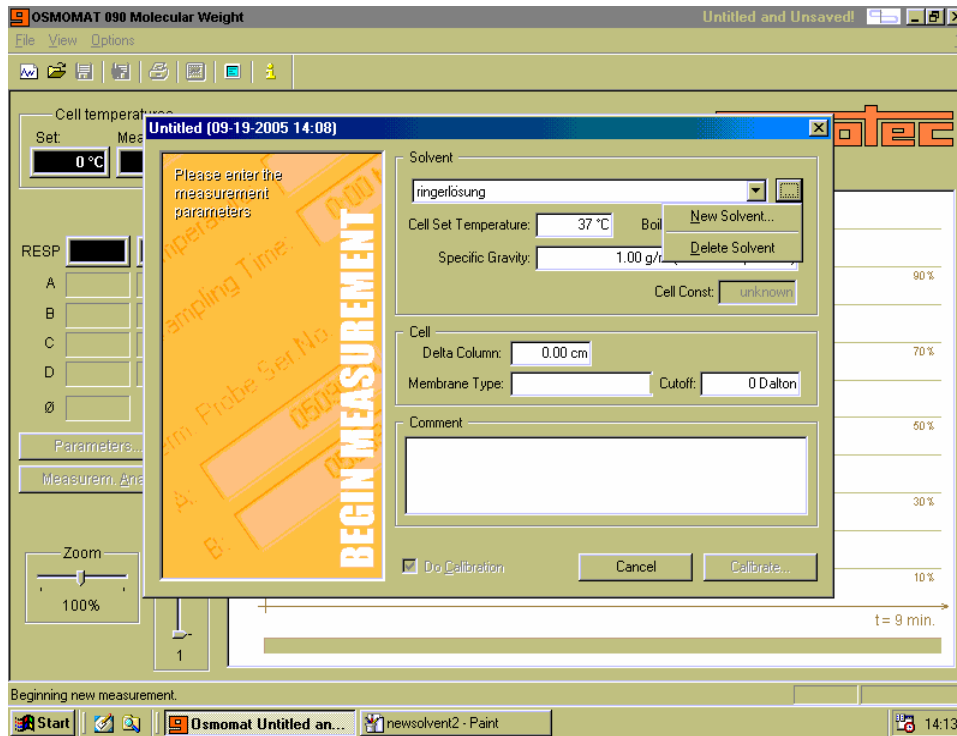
OSMOMAT 090 Molecular Weight
Untitled and Unsaved!
File View Options

Cell temperatures
Set: Mea
0 °C

RESP
A
B
C
D
Ø

Parameters...
Measurem. Ana

Zoom
100%

1

Untitled (09-19-2005 14:08)

Please enter the measurement parameters

BEGIN MEASUREMENT

Sampling Time:
Perm. Probe Set No
A:
B:

Solvent
ringerlösung
New Solvent...
Delete Solvent
Cell Set Temperature: 37 °C Boil
Specific Gravity: 1.00 g/
Cell Const: unknown

Cell
Delta Column: 0.00 cm
Membrane Type: Cutoff: 0 Dalton

Comment

Do Calibration Cancel Calibrate...

otec

90 %
70 %
50 %
30 %
10 %
t = 9 min.

Beginning new measurement.

Start Osmomat Untitled an... newsolvent2 - Paint 14:13